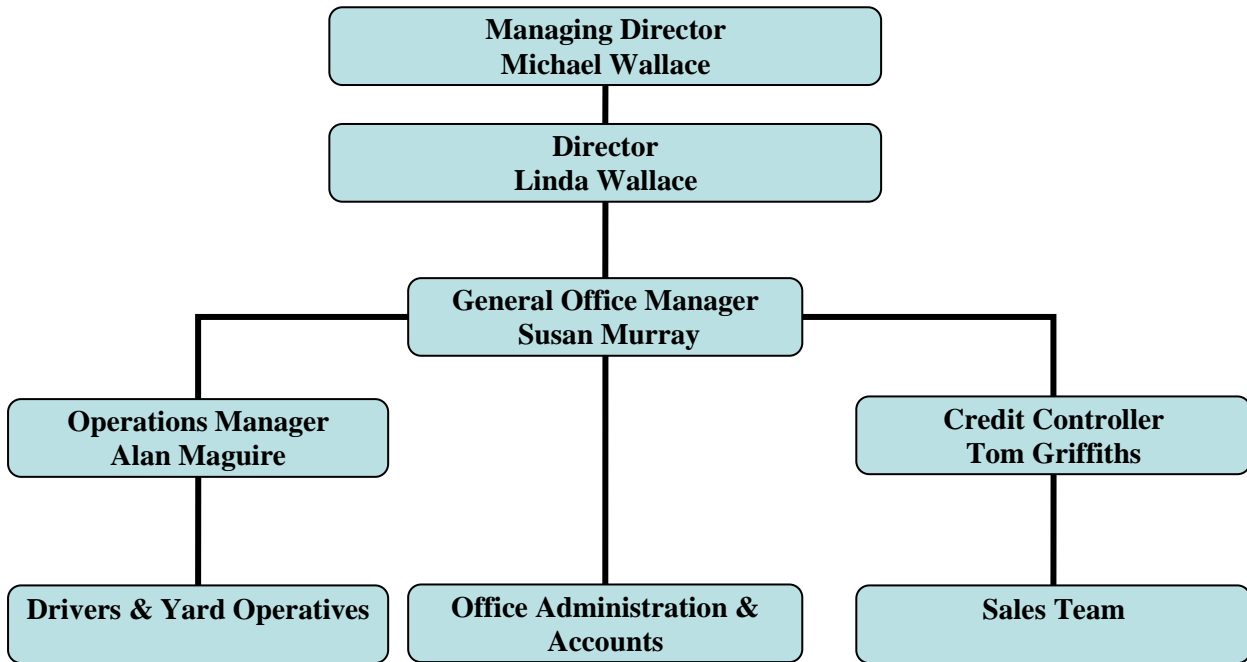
Managing Director
Michael Wallace

Director
Linda Wallace

General Office Manager
Susan Murray

Operations Manager
Alan Maguire

Credit Controller
Tom Griffiths

Drivers & Yard Operatives

Office Administration & Accounts

Sales Team